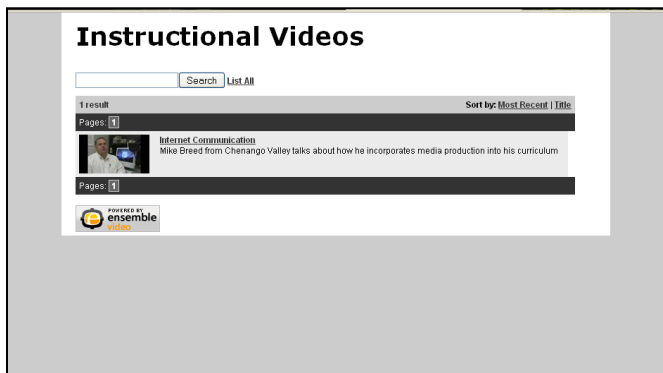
Instructional Videos

Search List All

1 result

Sort by: Most Recent | Title

Pages: 1

Internet Communication

Mike Breed from Chenango Valley talks about how he incorporates media production into his curriculum

Pages: 1

POWERED BY ensemble video